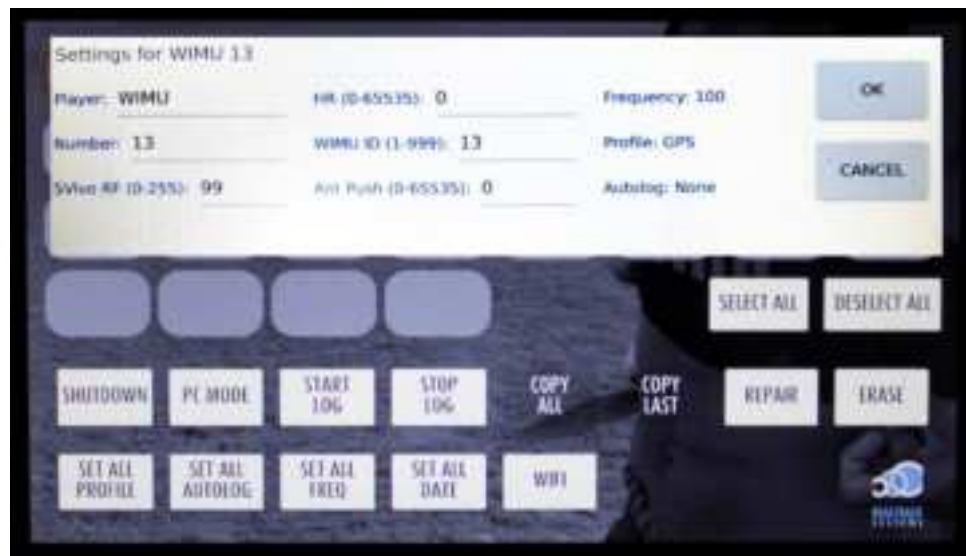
Settings for WIMU 13

Player: WIMU

HR (0-65535): 0

Frequency: 100

OK

Number: 13

WIMU ID (1-999): 13

Profile: GPS

CANCEL

SVivo RF (0-255): 99

Ant Push (0-65535): 0

Autolog: None

SELECT ALL

DESELECT ALL

SHUTDOWN

PC MODE

START LOG

STOP LOG

COPY ALL

COPY LAST

REPAIR

ERASE

SET ALL PROFILE

SET ALL AUTOLOG

SET ALL FREQ

SET ALL DATE

WIFI

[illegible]